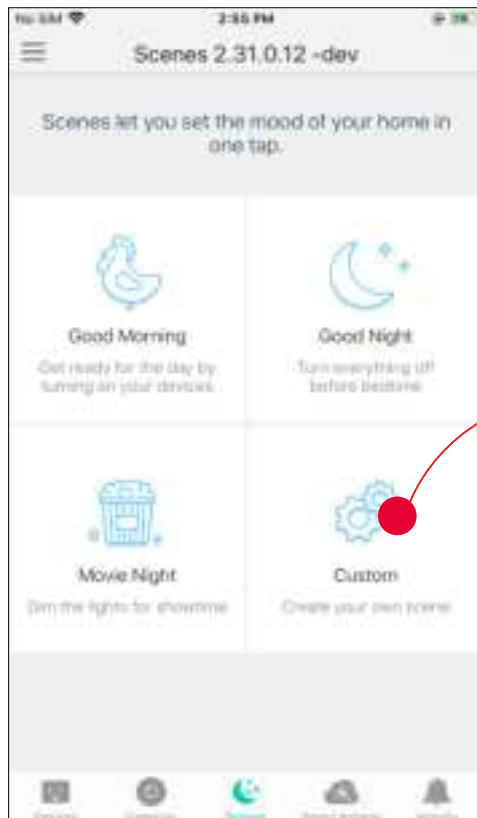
No SIM
3:55 PM

Scenes 2.31.0.12 -dev

Scenes let you set the mood of your home in one tap.

Good Morning
Get ready for the day by turning on your devices

Good Night
Turn everything off before bedtime

Movie Night
Dim the lights for showtime

Custom
Create your own scene

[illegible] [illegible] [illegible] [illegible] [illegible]